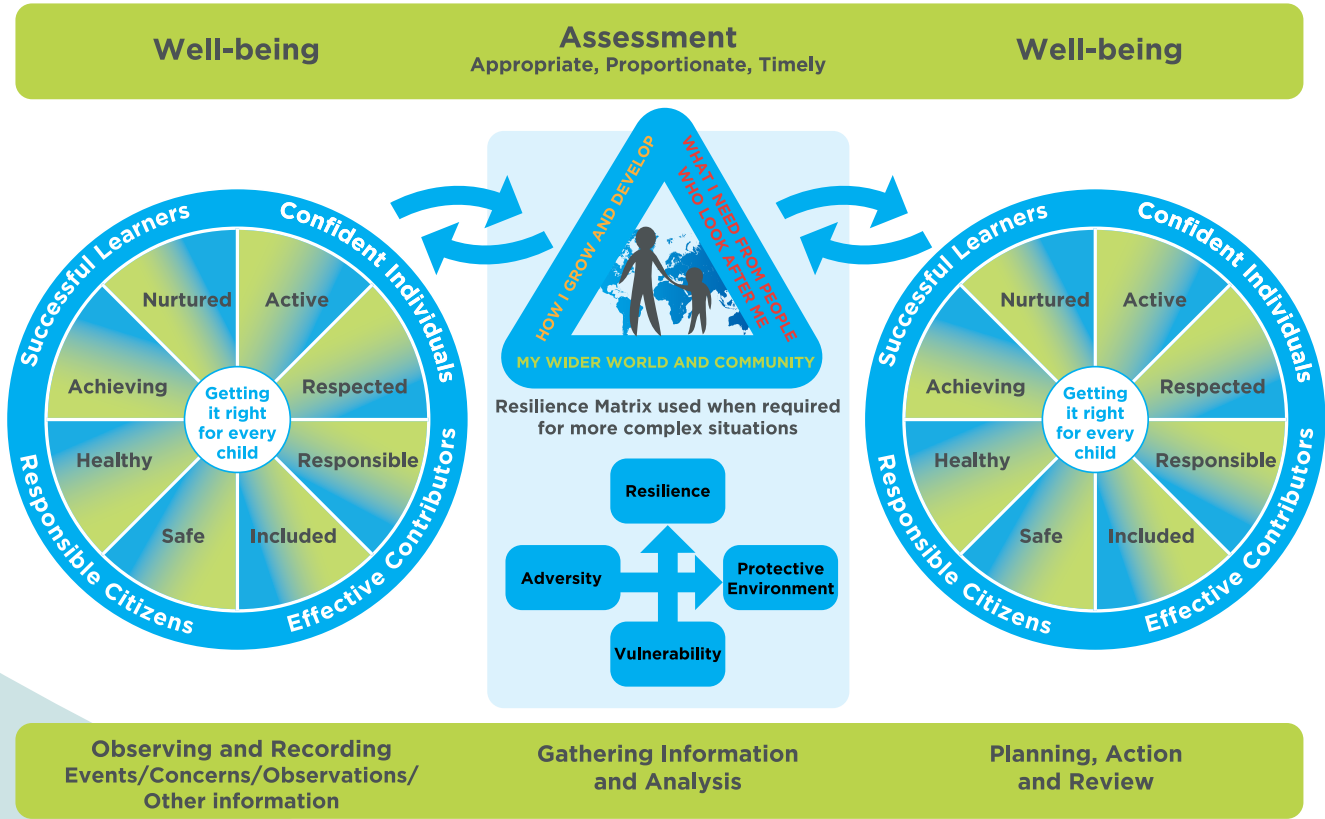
Well-being

Assessment
Appropriate, Proportionate, Timely

Well-being

Successful Learners
Confident Individuals
Responsible Citizens
Effective Contributors

Nurtured
Active
Achieving
Respected
Healthy
Responsible
Safe
Included

Getting it right for every child

HOW I GROW AND DEVELOP
WHAT I NEED FROM PEOPLE WHO LOOK AFTER ME
MY WIDER WORLD AND COMMUNITY

Resilience Matrix used when required for more complex situations

Resilience
Adversity
Protective Environment
Vulnerability

Successful Learners
Confident Individuals
Responsible Citizens
Effective Contributors

Nurtured
Active
Achieving
Respected
Healthy
Responsible
Safe
Included

Getting it right for every child

Observing and Recording Events/Concerns/Observations/ Other information

Gathering Information and Analysis

Planning, Action and Review